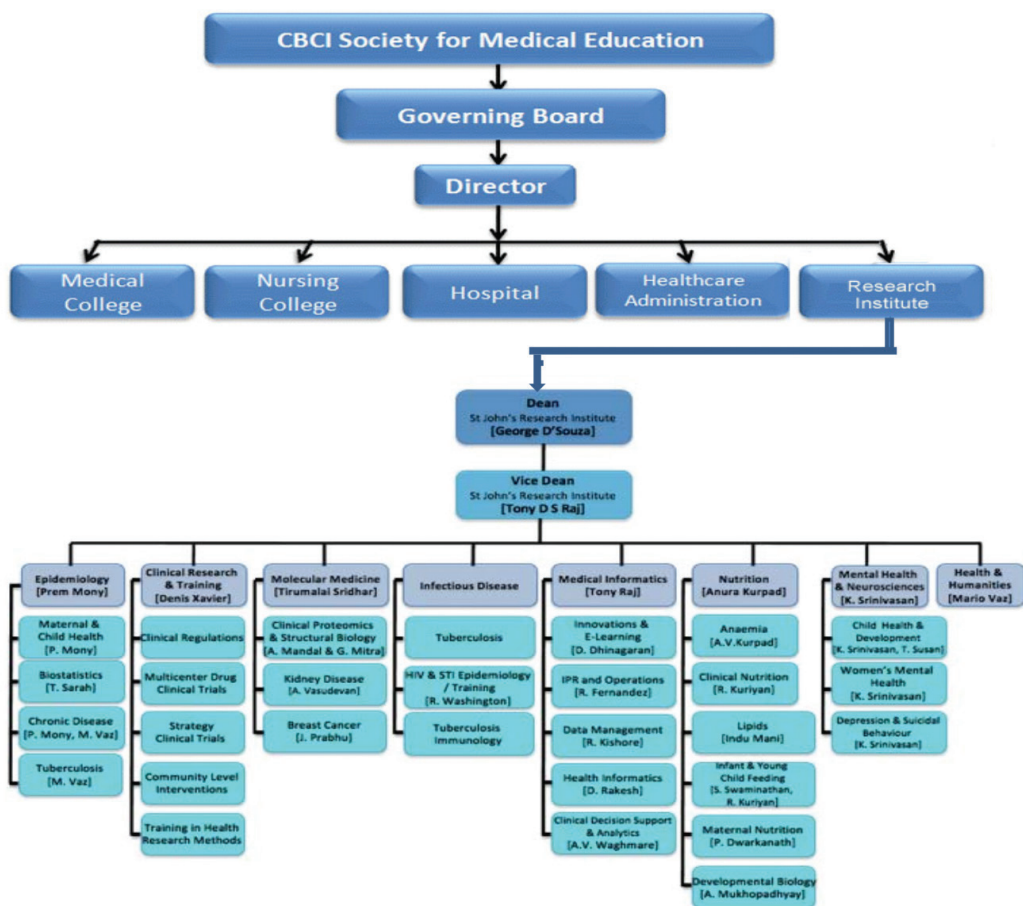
CBCI Society for Medical Education

Governing Board

Director

Medical College

Nursing College

Hospital

Healthcare Administration

Research Institute

Dean
St John's Research Institute
[George D'Souza]

Vice Dean
St John's Research Institute
[Tony D S Raj]

Epidemiology
[Prem Mony]

Maternal & Child Health
[P. Mony]

Biostatistics
[T. Sarah]

Chronic Disease
[P. Mony, M. Vaz]

Tuberculosis
[M. Vaz]

Clinical Research & Training
[Denis Xavier]

Clinical Regulations

Multicenter Drug Clinical Trials

Strategy Clinical Trials

Community Level Interventions

Training in Health Research Methods

Molecular Medicine
[Tirumalai Sridhar]

Clinical Proteomics & Structural Biology
[A. Mandal & G. Mitra]

Kidney Disease
[A. Vasudevan]

Breast Cancer
[J. Prabhu]

Infectious Disease

Tuberculosis

HIV & STI Epidemiology / Training
[R. Washington]

Tuberculosis Immunology

Medical Informatics
[Tony Raj]

Innovations & E-Learning
[D. Dhinagaran]

IPR and Operations
[R. Fernandez]

Data Management
[R. Kishore]

Health Informatics
[D. Rakesh]

Clinical Decision Support & Analytics
[A.V. Waghmare]

Nutrition
[Anura Kurpad]

Anaemia
[A.V.Kurpad]

Clinical Nutrition
[R. Kuriyan]

Lipids
[Indu Mani]

Infant & Young Child Feeding
[S. Swaminathan, R. Kuriyan]

Maternal Nutrition
[P. Dwarkanath]

Developmental Biology
[A. Mukhopadhyay]

Mental Health & Neurosciences
[K. Srinivasan]

Child Health & Development
[K. Srinivasan, T. Susan]

Women's Mental Health
[K. Srinivasan]

Depression & Suicidal Behaviour
[K. Srinivasan]

Health & Humanities
[Mario Vaz]